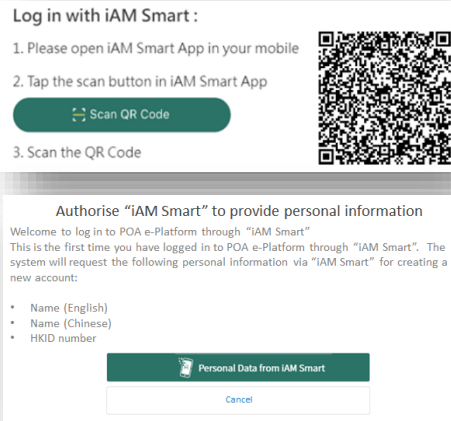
Log in with iAM Smart :

1. Please open iAM Smart App in your mobile

2. Tap the scan button in iAM Smart App

Scan QR Code

3. Scan the QR Code

Authorise “iAM Smart” to provide personal information

Welcome to log in to POA e-Platform through “iAM Smart”
This is the first time you have logged in to POA e-Platform through “iAM Smart”. The system will request the following personal information via “iAM Smart” for creating a new account:

- Name (English)
- Name (Chinese)
- HKID number

Personal Data from iAM Smart

Cancel